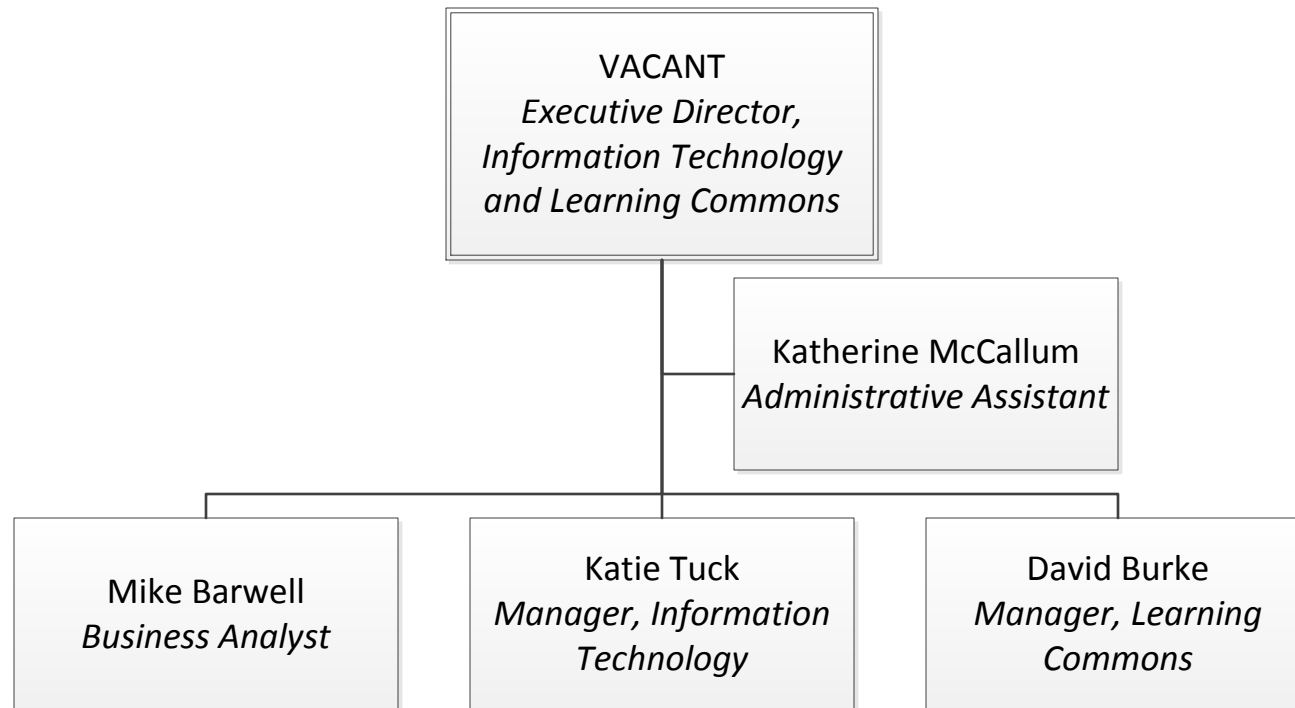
VACANT
Executive Director, Information Technology and Learning Commons

Katherine McCallum
Administrative Assistant

Mike Barwell
Business Analyst

Katie Tuck
Manager, Information Technology

David Burke
Manager, Learning Commons